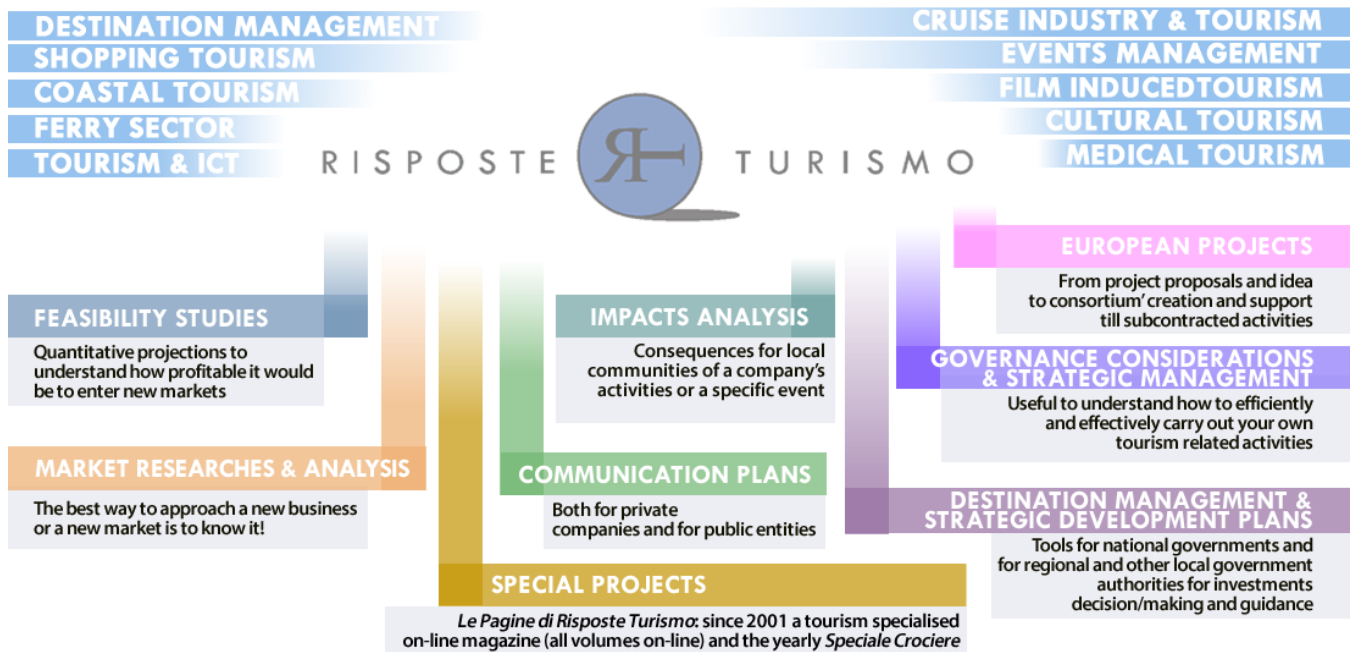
DESTINATION MANAGEMENT
SHOPPING TOURISM
COASTAL TOURISM
FERRY SECTOR
TOURISM & ICT

CRUISE INDUSTRY & TOURISM
EVENTS MANAGEMENT
FILM INDUCEDTOURISM
CULTURAL TOURISM
MEDICAL TOURISM

RISPOSTE RT TURISMO

EUROPEAN PROJECTS
From project proposals and idea to consortium' creation and support till subcontracted activities

FEASIBILITY STUDIES
Quantitative projections to understand how profitable it would be to enter new markets

IMPACTS ANALYSIS
Consequences for local communities of a company's activities or a specific event

GOVERNANCE CONSIDERATIONS & STRATEGIC MANAGEMENT
Useful to understand how to efficiently and effectively carry out your own tourism related activities

MARKET RESEARCHES & ANALYSIS
The best way to approach a new business or a new market is to know it!

COMMUNICATION PLANS
Both for private companies and for public entities

DESTINATION MANAGEMENT & STRATEGIC DEVELOPMENT PLANS
Tools for national governments and for regional and other local government authorities for investments decision/making and guidance

SPECIAL PROJECTS
Le Pagine di Risposte Turismo: since 2001 a tourism specialised on-line magazine (all volumes on-line) and the yearly Speciale Crociere